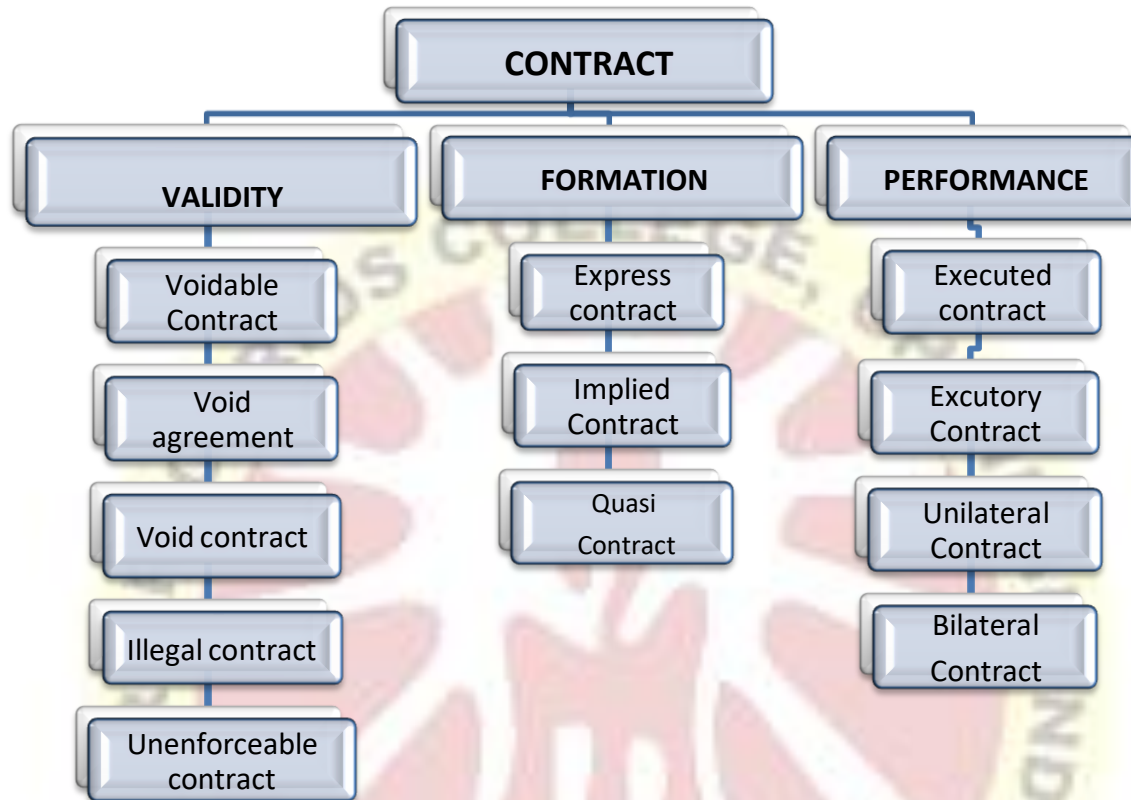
CONTRACT

VALIDITY

Voidable Contract

Void agreement

Void contract

Illegal contract

Unenforceable contract

FORMATION

Express contract

Implied Contract

Quasi Contract

PERFORMANCE

Executed contract

Excutory Contract

Unilateral Contract

Bilateral Contract